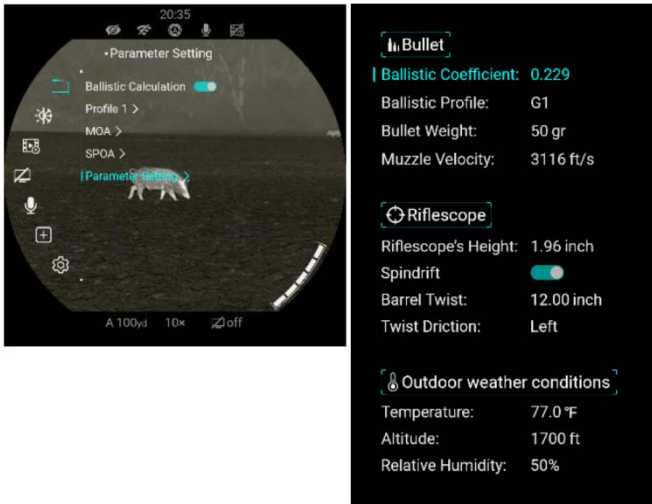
20:35

• Parameter Setting

Ballistic Calculation

Profile 1 >

MOA >

SPOA >

| Parameter Setting >

A 100yd 10× off

Bullet

| Ballistic Coefficient: 0.229

Ballistic Profile: G1

Bullet Weight: 50 gr

Muzzle Velocity: 3116 ft/s

Riflescope

Riflescope's Height: 1.96 inch

Spindrift

Barrel Twist: 12.00 inch

Twist Driction: Left

Outdoor weather conditions

Temperature: 77.0 ℉

Altitude: 1700 ft

Relative Humidity: 50%